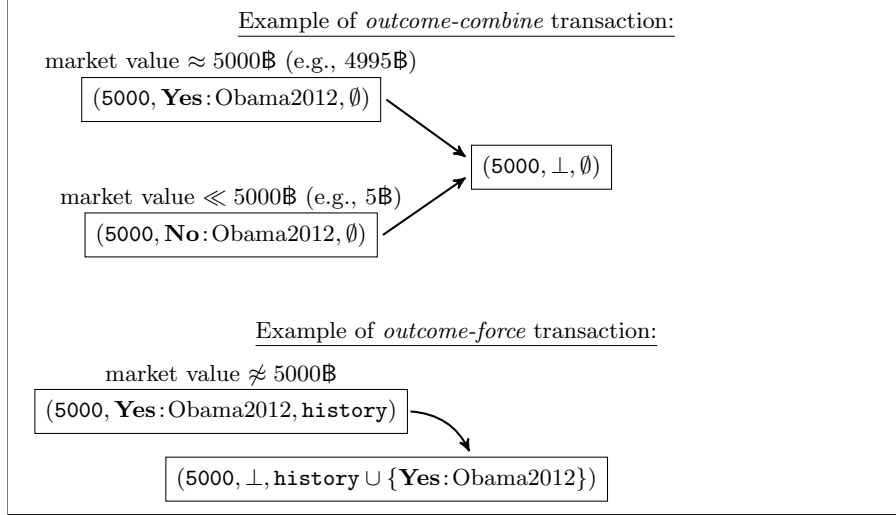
Example of *outcome-combine* transaction:

market value $\approx 5000$฿ (e.g., 4995฿)

$(\mathsf{5000}, \textbf{Yes}\!:\!\text{Obama2012}, \emptyset)$

$(\mathsf{5000}, \bot, \emptyset)$

market value $\ll 5000$฿ (e.g., 5฿)

$(\mathsf{5000}, \textbf{No}\!:\!\text{Obama2012}, \emptyset)$

Example of *outcome-force* transaction:

market value $\not\approx 5000$฿

$(\mathsf{5000}, \textbf{Yes}\!:\!\text{Obama2012}, \texttt{history})$

$(\mathsf{5000}, \bot, \texttt{history} \cup \{\textbf{Yes}\!:\!\text{Obama2012}\})$